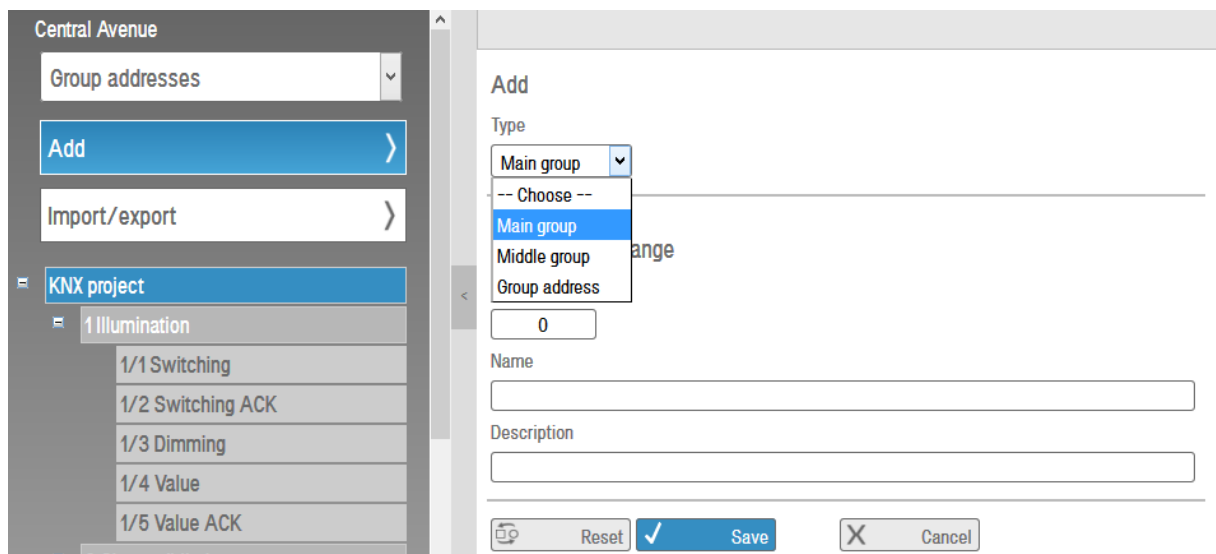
Central Avenue

Group addresses

Add

Import/export

KNX project

1 Illumination

1/1 Switching

1/2 Switching ACK

1/3 Dimming

1/4 Value

1/5 Value ACK

<

Add

Type

Main group

-- Choose --

Main group

Middle group

Group address

ange

0

Name

Description

Reset

Save

Cancel